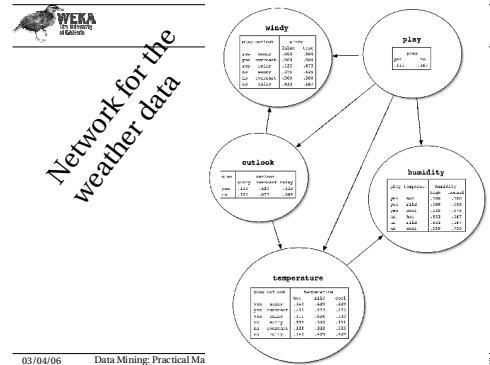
WEKA
The University of Waikato

Network for the weather data

windy

| play | outlook | windy false | windy true |
|---|---|---|---|
| yes | sunny | .500 | .500 |
| yes | overcast | .500 | .500 |
| yes | rainy | .125 | .875 |
| no | sunny | .375 | .625 |
| no | overcast | .500 | .500 |
| no | rainy | .833 | .167 |

play

| play yes | play no |
|---|---|
| .633 | .367 |

outlook

| play | outlook sunny | outlook overcast | outlook rainy |
|---|---|---|---|
| yes | .238 | .429 | .333 |
| no | .538 | .077 | .385 |

humidity

| play | temperature | humidity high | humidity normal |
|---|---|---|---|
| yes | hot | .500 | .500 |
| yes | mild | .500 | .500 |
| yes | cool | .125 | .875 |
| no | hot | .833 | .167 |
| no | mild | .833 | .167 |
| no | cool | .250 | .750 |

temperature

| play | outlook | temperature hot | temperature mild | temperature cool |
|---|---|---|---|---|
| yes | sunny | .143 | .429 | .429 |
| yes | overcast | .455 | .273 | .273 |
| yes | rainy | .111 | .556 | .333 |
| no | sunny | .556 | .333 | .111 |
| no | overcast | .333 | .333 | .333 |
| no | rainy | .143 | .429 | .429 |

03/04/06 Data Mining: Practical Ma